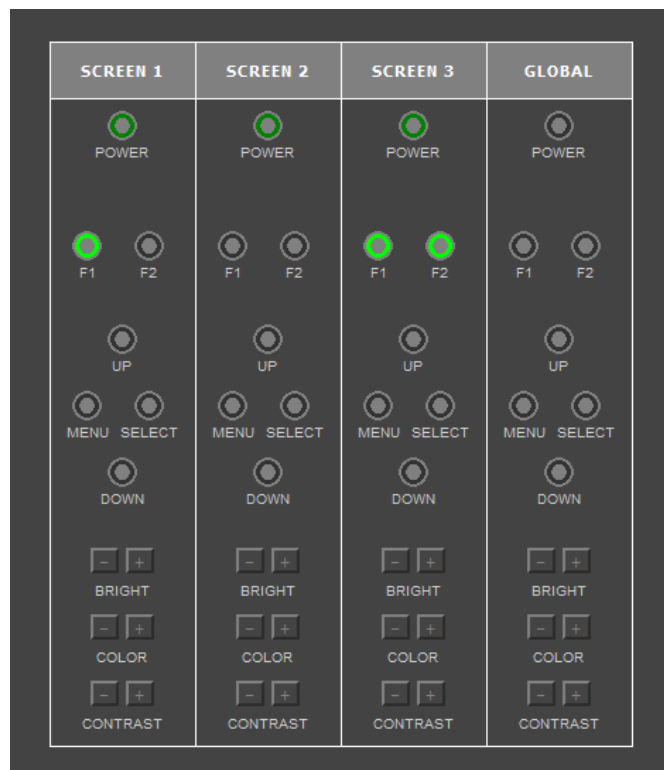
| SCREEN 1 | SCREEN 2 | SCREEN 3 | GLOBAL |
|---|---|---|---|
| POWER | POWER | POWER | POWER |
| F1 F2 | F1 F2 | F1 F2 | F1 F2 |
| UP | UP | UP | UP |
| MENU SELECT | MENU SELECT | MENU SELECT | MENU SELECT |
| DOWN | DOWN | DOWN | DOWN |
| − + BRIGHT | − + BRIGHT | − + BRIGHT | − + BRIGHT |
| − + COLOR | − + COLOR | − + COLOR | − + COLOR |
| − + CONTRAST | − + CONTRAST | − + CONTRAST | − + CONTRAST |